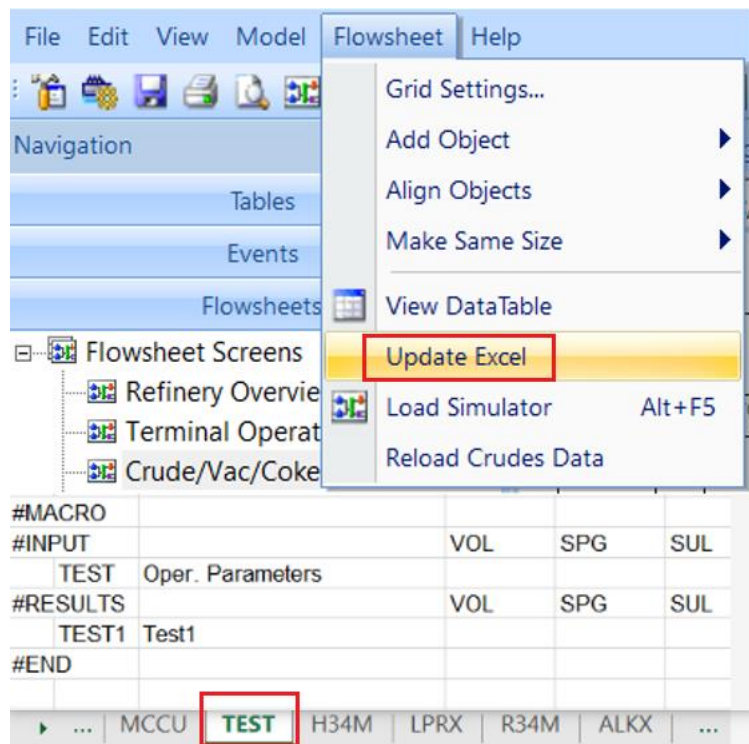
File Edit View Model Flowsheet Help

Navigation

Tables

Events

Flowsheets

Flowsheet Screens
Refinery Overvie
Terminal Operat
Crude/Vac/Coke

Grid Settings...
Add Object
Align Objects
Make Same Size
View DataTable
Update Excel
Load Simulator Alt+F5
Reload Crudes Data

| #MACRO | | | | |
|---|---|---|---|---|
| #INPUT | | VOL | SPG | SUL |
| TEST | Oper. Parameters | | | |
| #RESULTS | | VOL | SPG | SUL |
| TEST1 | Test1 | | | |
| #END | | | | |

... MCCU TEST H34M LPRX R34M ALKX ...